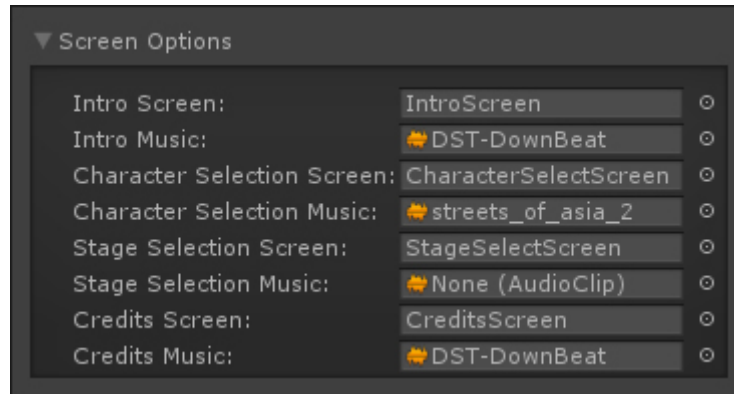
Screen Options

| | |
|---|---|
| Intro Screen: | IntroScreen |
| Intro Music: | DST-DownBeat |
| Character Selection Screen: | CharacterSelectScreen |
| Character Selection Music: | streets_of_asia_2 |
| Stage Selection Screen: | StageSelectScreen |
| Stage Selection Music: | None (AudioClip) |
| Credits Screen: | CreditsScreen |
| Credits Music: | DST-DownBeat |